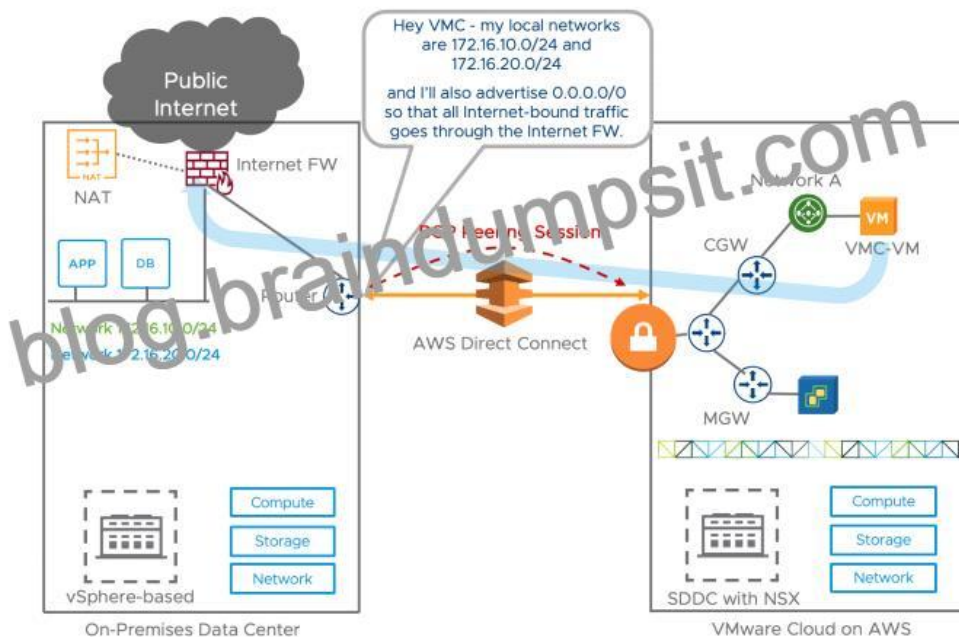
Public Internet

Hey VMC - my local networks are 172.16.10.0/24 and 172.16.20.0/24

and I'll also advertise 0.0.0.0/0 so that all Internet-bound traffic goes through the Internet FW.

NAT

NAT

Internet FW

blog.braindumpsit.com

Network A

VM

BGP Peering Session

CGW

VMC-VM

APP

DB

Router

Network 172.16.10.0/24

Network 172.16.20.0/24

AWS Direct Connect

MGW

Compute

Storage

Network

vSphere-based

Compute

Storage

Network

SDDC with NSX

On-Premises Data Center

VMware Cloud on AWS